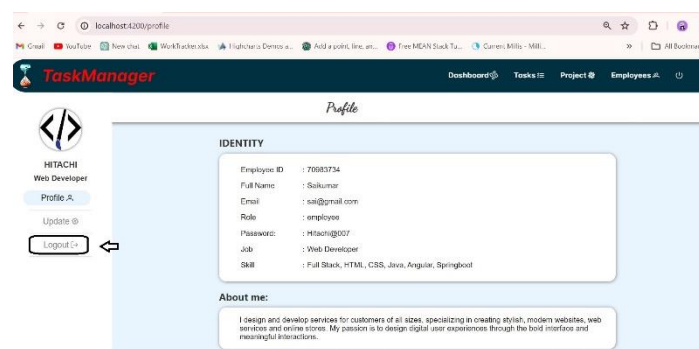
localhost:4200/profile

Gmail YouTube New chat WorkTracker.xlsx Highcharts Demos a... Add a point, line, an... Free MEAN Stack Tu... Current Mills - Milli... » All Bookmar

TaskManager

Dashboard Tasks Project Employees

Profile

HITACHI
Web Developer

Profile

Update

Logout

IDENTITY

| | |
|---|---|
| Employee ID | : 70983734 |
| Full Name | : Saikumar |
| Email | : sai@gmail.com |
| Role | : employee |
| Password: | : Hitachi@007 |
| Job | : Web Developer |
| Skill | : Full Stack, HTML, CSS, Java, Angular, Springboot |

About me:

I design and develop services for customers of all sizes, specializing in creating stylish, modern websites, web services and online stores. My passion is to design digital user experiences through the bold interface and meaningful interactions.